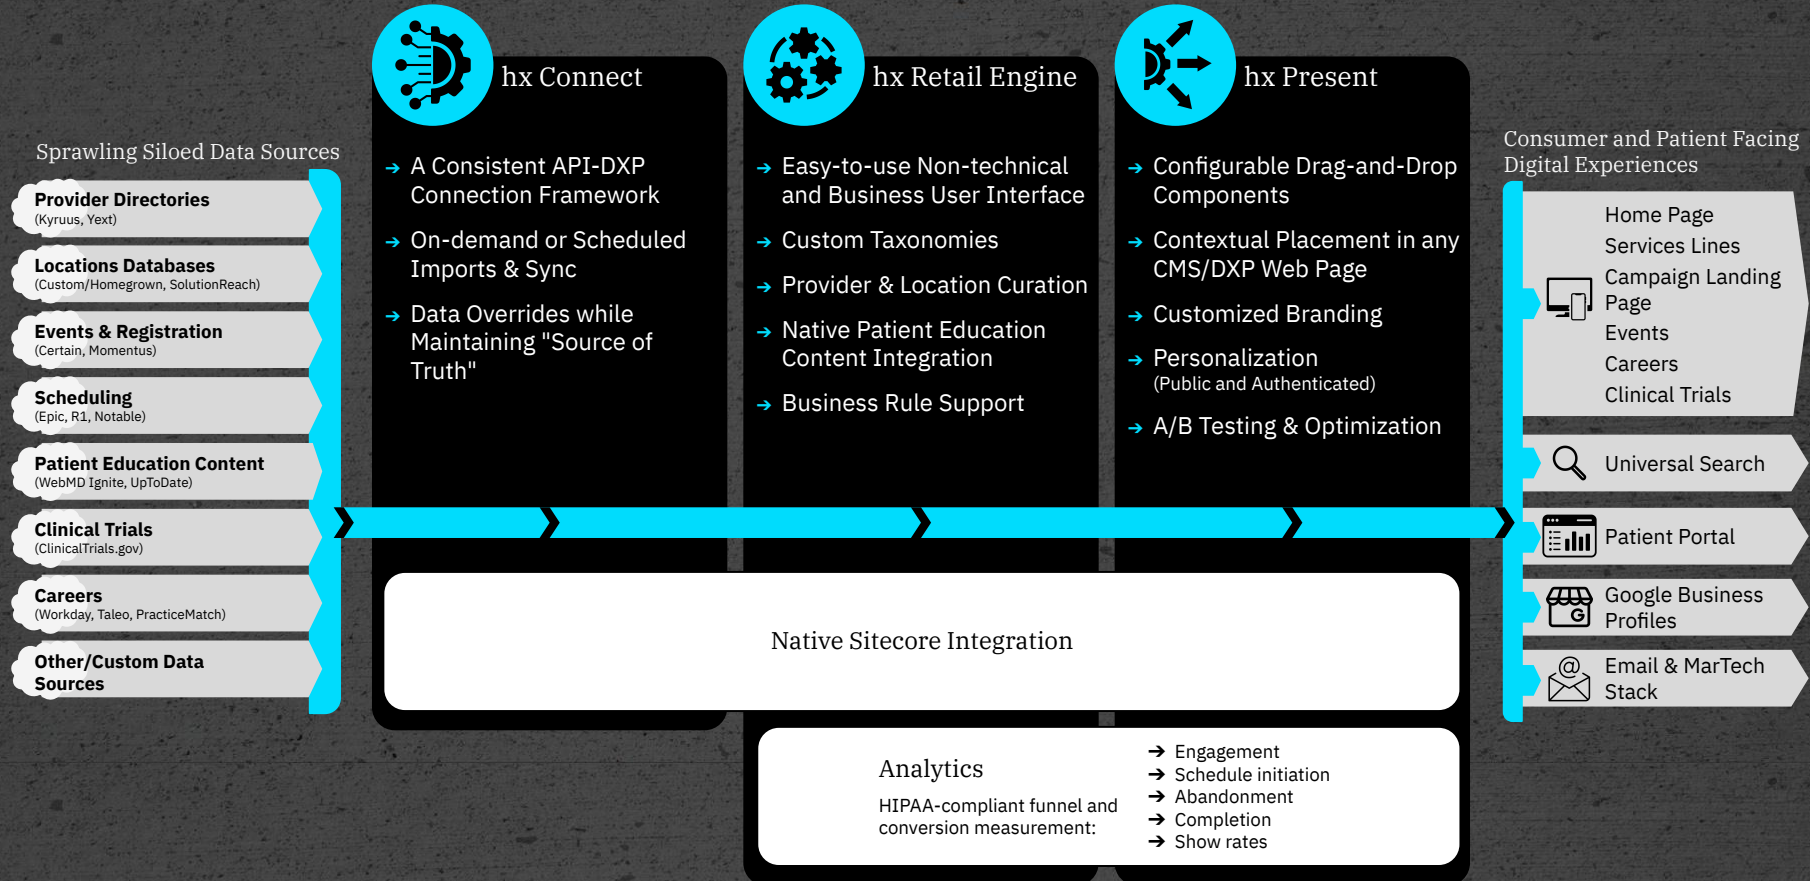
Sprawling Siloed Data Sources

Provider Directories
(Kyruus, Yext)

Locations Databases
(Custom/Homegrown, SolutionReach)

Events & Registration
(Certain, Momentus)

Scheduling
(Epic, R1, Notable)

Patient Education Content
(WebMD Ignite, UpToDate)

Clinical Trials
(ClinicalTrials.gov)

Careers
(Workday, Taleo, PracticeMatch)

Other/Custom Data Sources

hx Connect

→ A Consistent API-DXP Connection Framework

→ On-demand or Scheduled Imports & Sync

→ Data Overrides while Maintaining "Source of Truth"

hx Retail Engine

→ Easy-to-use Non-technical and Business User Interface

→ Custom Taxonomies

→ Provider & Location Curation

→ Native Patient Education Content Integration

→ Business Rule Support

hx Present

→ Configurable Drag-and-Drop Components

→ Contextual Placement in any CMS/DXP Web Page

→ Customized Branding

→ Personalization
(Public and Authenticated)

→ A/B Testing & Optimization

Native Sitecore Integration

Analytics

HIPAA-compliant funnel and conversion measurement:

→ Engagement
→ Schedule initiation
→ Abandonment
→ Completion
→ Show rates

Consumer and Patient Facing Digital Experiences

Home Page
Services Lines
Campaign Landing Page
Events
Careers
Clinical Trials

Universal Search

Patient Portal

Google Business Profiles

Email & MarTech Stack